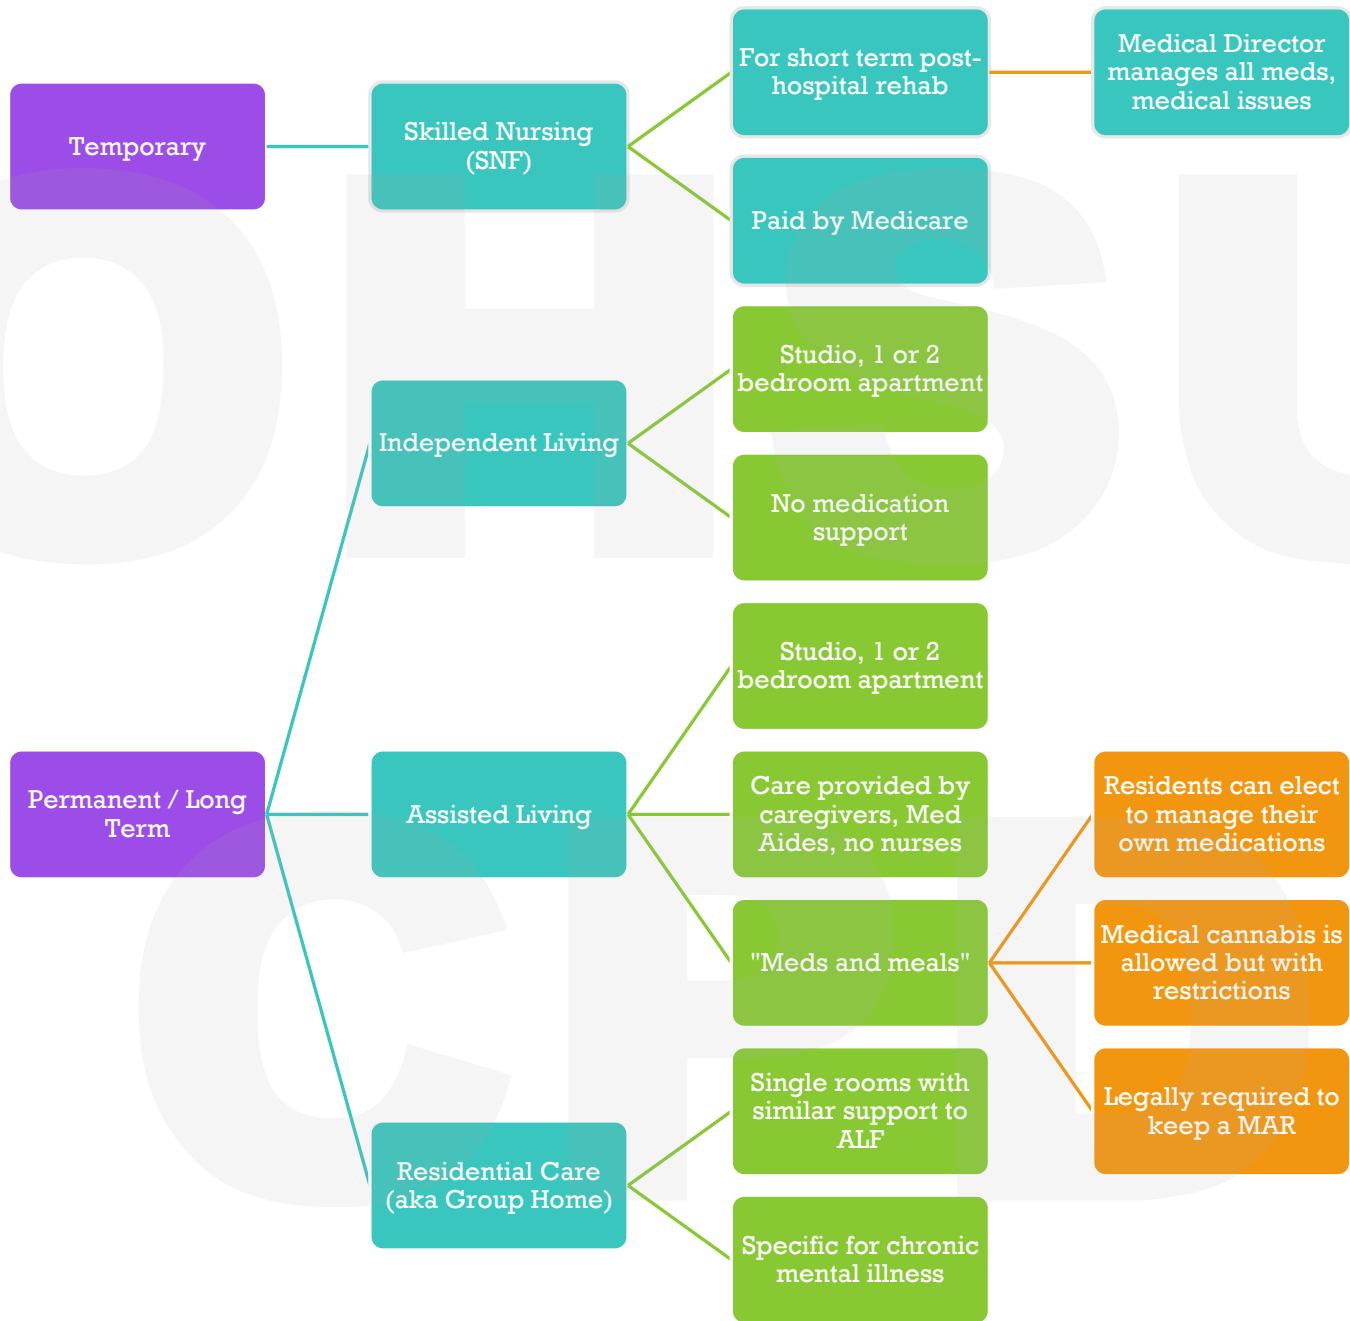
Temporary

Skilled Nursing (SNF)

For short term post-hospital rehab

Medical Director manages all meds, medical issues

Paid by Medicare

Independent Living

Studio, 1 or 2 bedroom apartment

No medication support

Permanent / Long Term

Assisted Living

Studio, 1 or 2 bedroom apartment

Care provided by caregivers, Med Aides, no nurses

"Meds and meals"

Residents can elect to manage their own medications

Medical cannabis is allowed but with restrictions

Legally required to keep a MAR

Residential Care (aka Group Home)

Single rooms with similar support to ALF

Specific for chronic mental illness

OHSU

CPD